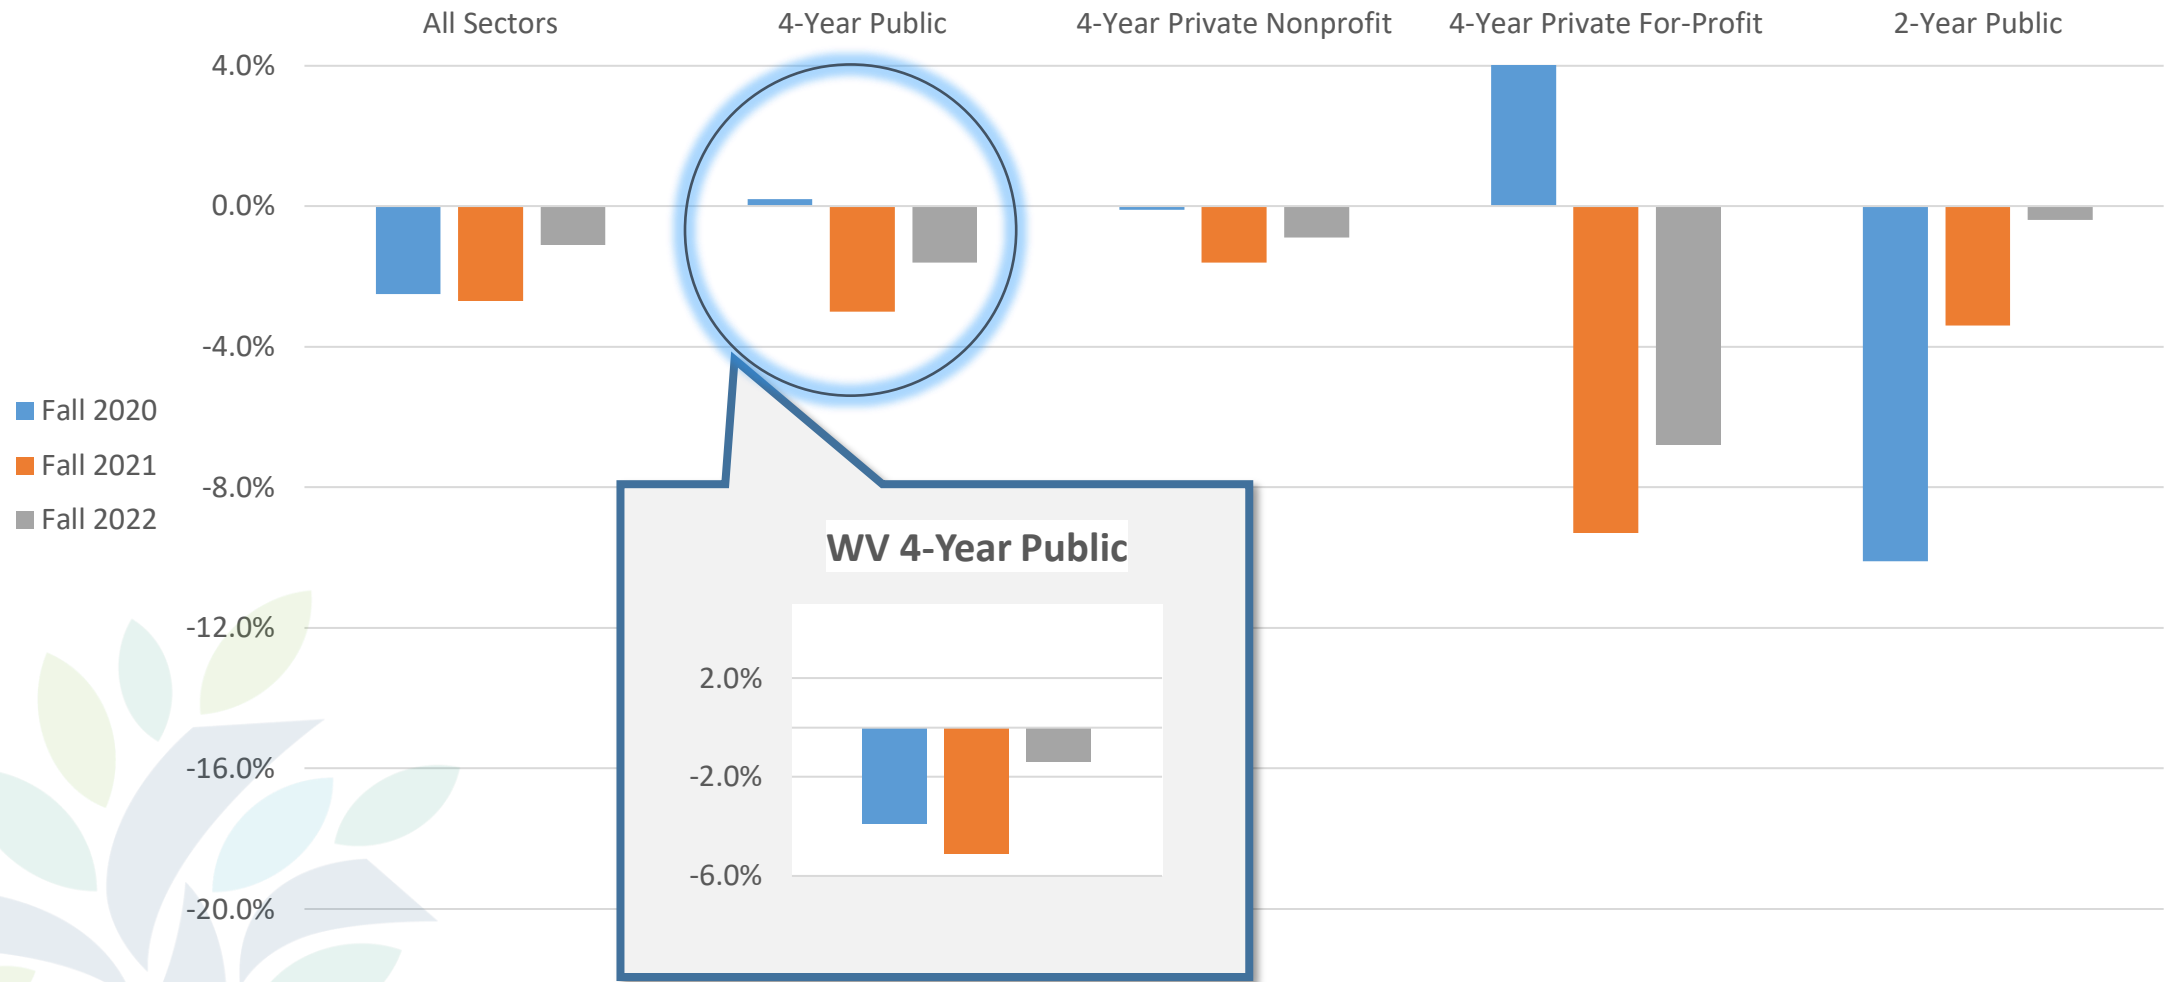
All Sectors
4-Year Public
4-Year Private Nonprofit
4-Year Private For-Profit
2-Year Public

4.0%
0.0%
-4.0%
-8.0%
-12.0%
-16.0%
-20.0%

Fall 2020
Fall 2021
Fall 2022

WV 4-Year Public

2.0%
-2.0%
-6.0%